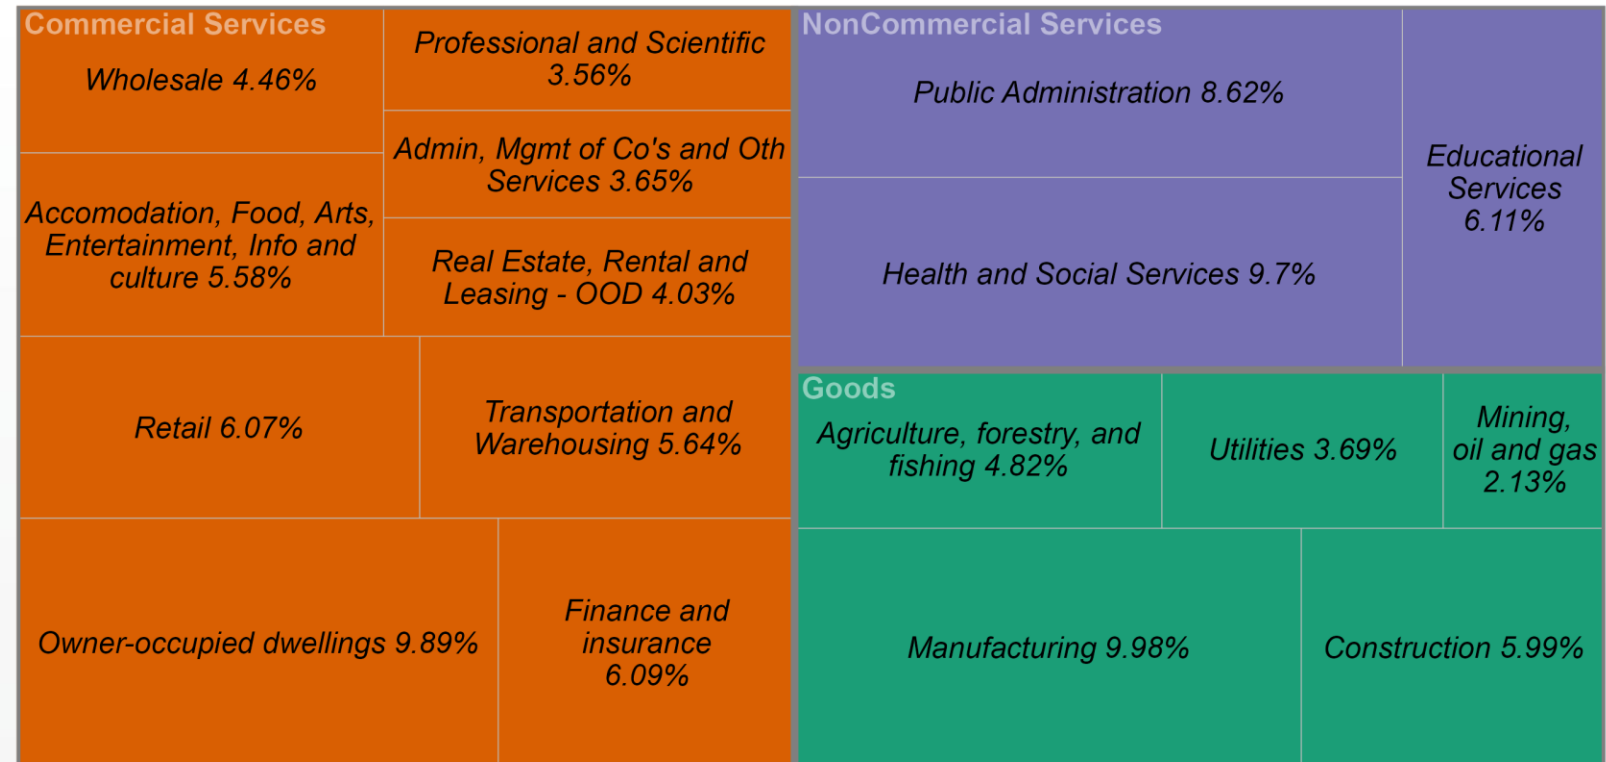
Commercial Services

Wholesale 4.46%

Professional and Scientific 3.56%

Admin, Mgmt of Co's and Oth Services 3.65%

Accomodation, Food, Arts, Entertainment, Info and culture 5.58%

Real Estate, Rental and Leasing - OOD 4.03%

Retail 6.07%

Transportation and Warehousing 5.64%

Owner-occupied dwellings 9.89%

Finance and insurance 6.09%

NonCommercial Services

Public Administration 8.62%

Educational Services 6.11%

Health and Social Services 9.7%

Goods

Agriculture, forestry, and fishing 4.82%

Utilities 3.69%

Mining, oil and gas 2.13%

Manufacturing 9.98%

Construction 5.99%